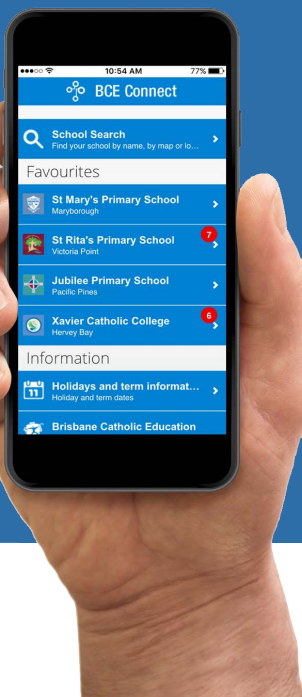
10:54 AM 77%

BCE Connect

School Search
Find your school by name, by map or lo...

Favourites

St Mary's Primary School
Maryborough

St Rita's Primary School
Victoria Point
7

Jubilee Primary School
Pacific Pines

Xavier Catholic College
Hervey Bay
6

Information

11
Holidays and term informat...
Holiday and term dates

Brisbane Catholic Education